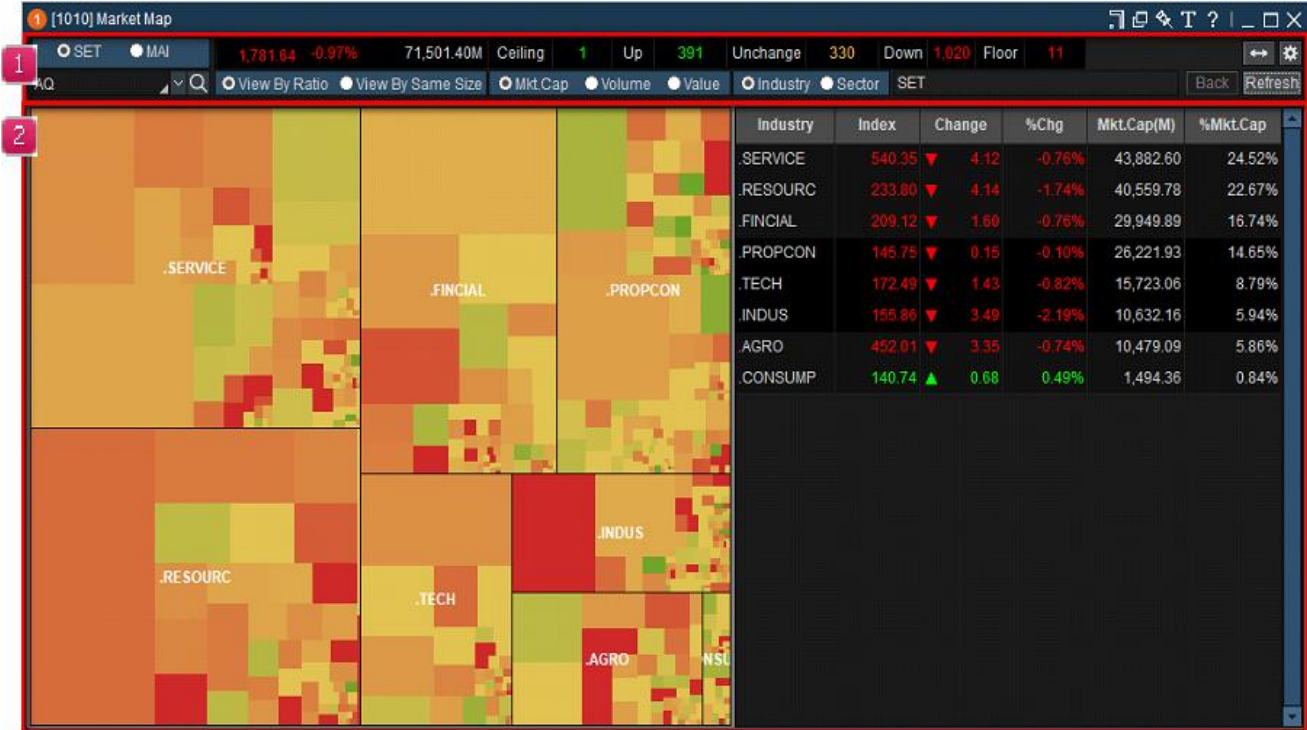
1 [1010] Market Map

T ? _ □ ✕

1

SET MAI 1,781.64 -0.97% 71,501.40M Ceiling 1 Up 391 Unchange 330 Down 1,020 Floor 11

AQ View By Ratio View By Same Size Mkt.Cap Volume Value Industry Sector SET Back Refresh

2

.SERVICE

.FINCIAL

.PROPCON

.RESOURC

.TECH

.INDUS

.AGRO

NSU

| Industry | Index | Change | %Chg | Mkt.Cap(M) | %Mkt.Cap |
|---|---|---|---|---|---|
| .SERVICE | 540.35 | ▼ 4.12 | -0.76% | 43,882.60 | 24.52% |
| .RESOURC | 233.80 | ▼ 4.14 | -1.74% | 40,559.78 | 22.67% |
| .FINCIAL | 209.12 | ▼ 1.60 | -0.76% | 29,949.89 | 16.74% |
| .PROPCON | 145.75 | ▼ 0.15 | -0.10% | 26,221.93 | 14.65% |
| .TECH | 172.49 | ▼ 1.43 | -0.82% | 15,723.06 | 8.79% |
| .INDUS | 155.86 | ▼ 3.49 | -2.19% | 10,632.16 | 5.94% |
| .AGRO | 452.01 | ▼ 3.35 | -0.74% | 10,479.09 | 5.86% |
| .CONSUMP | 140.74 | ▲ 0.68 | 0.49% | 1,494.36 | 0.84% |